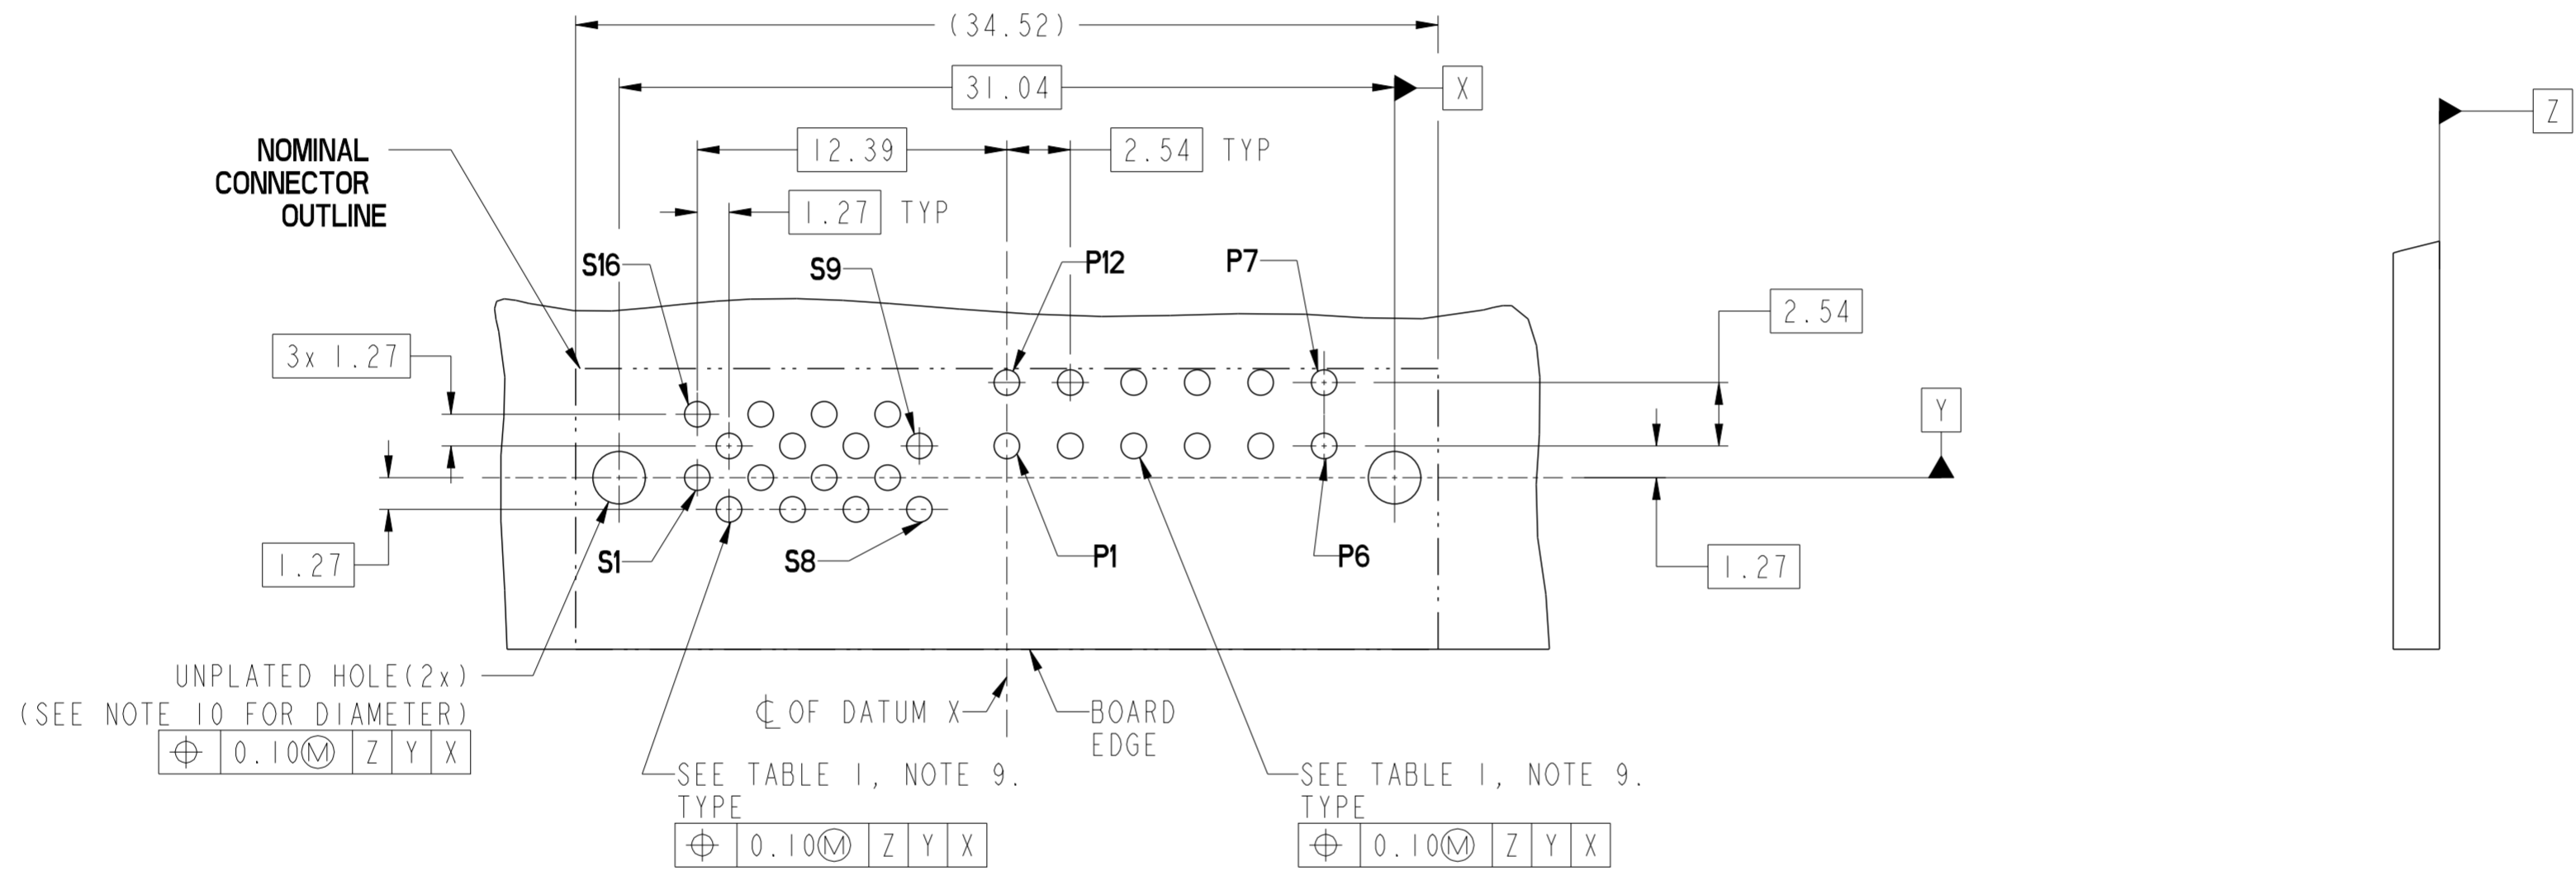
(34.52)

31.04

X

Z

12.39

2.54 TYP

NOMINAL CONNECTOR OUTLINE

1.27 TYP

S16

S9

P12

P7

2.54

3x 1.27

Y

1.27

S1

S8

P1

P6

1.27

UNPLATED HOLE(2x)
(SEE NOTE 10 FOR DIAMETER)

| ⌖ | 0.10Ⓜ | Z | Y | X |
|---|---|---|---|---|

℄ OF DATUM X

BOARD EDGE

SEE TABLE 1, NOTE 9.
TYPE

| ⌖ | 0.10Ⓜ | Z | Y | X |
|---|---|---|---|---|

SEE TABLE 1, NOTE 9.
TYPE

| ⌖ | 0.10Ⓜ | Z | Y | X |
|---|---|---|---|---|